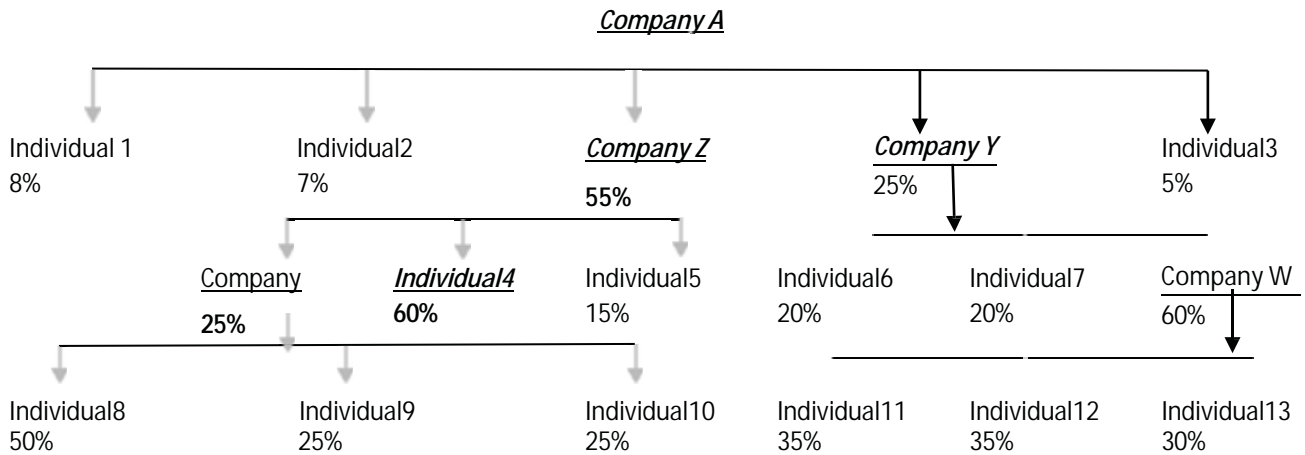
Company A

Individual 1
8%

Individual2
7%

Company Z
55%

Company Y
25%

Individual3
5%

Company
25%

Individual4
60%

Individual5
15%

Individual6
20%

Individual7
20%

Company W
60%

Individual8
50%

Individual9
25%

Individual10
25%

Individual11
35%

Individual12
35%

Individual13
30%